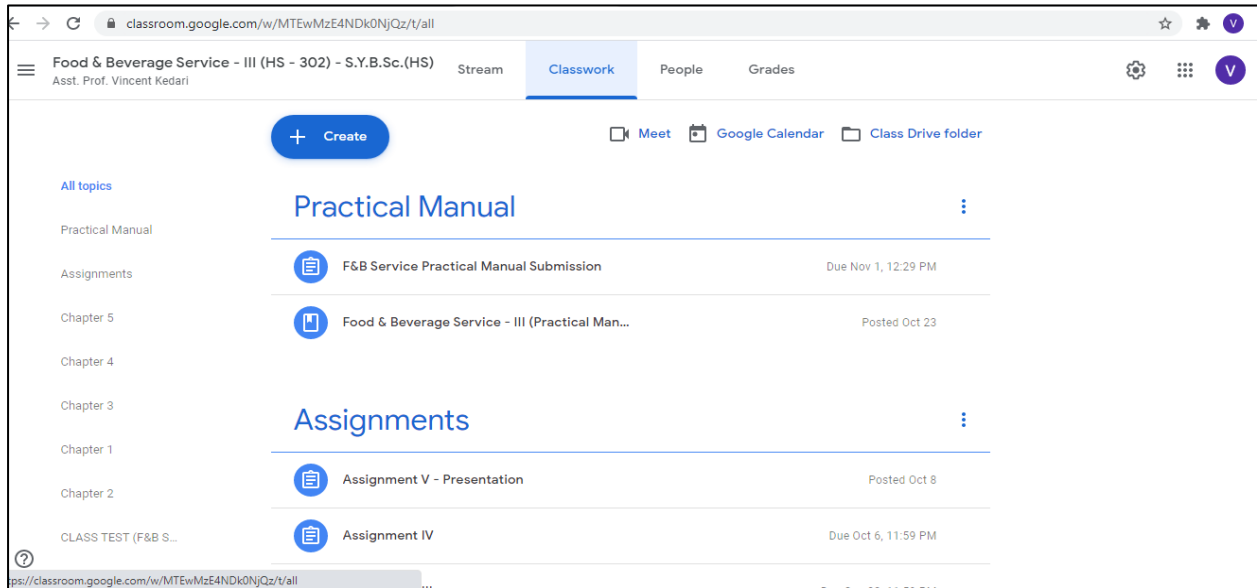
classroom.google.com/w/MTEwMzE4NDk0NjQz/t/all

V

Food & Beverage Service - III (HS - 302) - S.Y.B.Sc.(HS)
Asst. Prof. Vincent Kedari

Stream
Classwork
People
Grades

V

+ Create

Meet
Google Calendar
Class Drive folder

All topics
Practical Manual
Assignments
Chapter 5
Chapter 4
Chapter 3
Chapter 1
Chapter 2
CLASS TEST (F&B S...

Practical Manual

F&B Service Practical Manual Submission
Due Nov 1, 12:29 PM

Food & Beverage Service - III (Practical Man...
Posted Oct 23

Assignments

Assignment V - Presentation
Posted Oct 8

Assignment IV
Due Oct 6, 11:59 PM

tps://classroom.google.com/w/MTEwMzE4NDk0NjQz/t/all